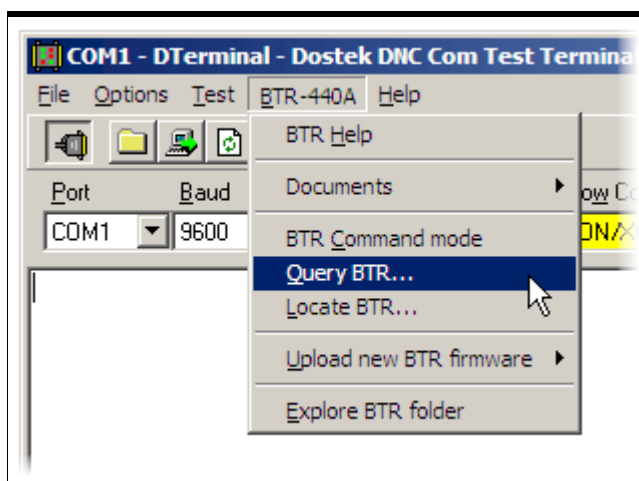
COM1 - DTerminal - Dostek DNC Com Test Termina

File Options Test BTR-440A Help

Port Baud

COM1 9600

ow C

ON/X

BTR Help

Documents

BTR Command mode

Query BTR...

Locate BTR...

Upload new BTR firmware

Explore BTR folder